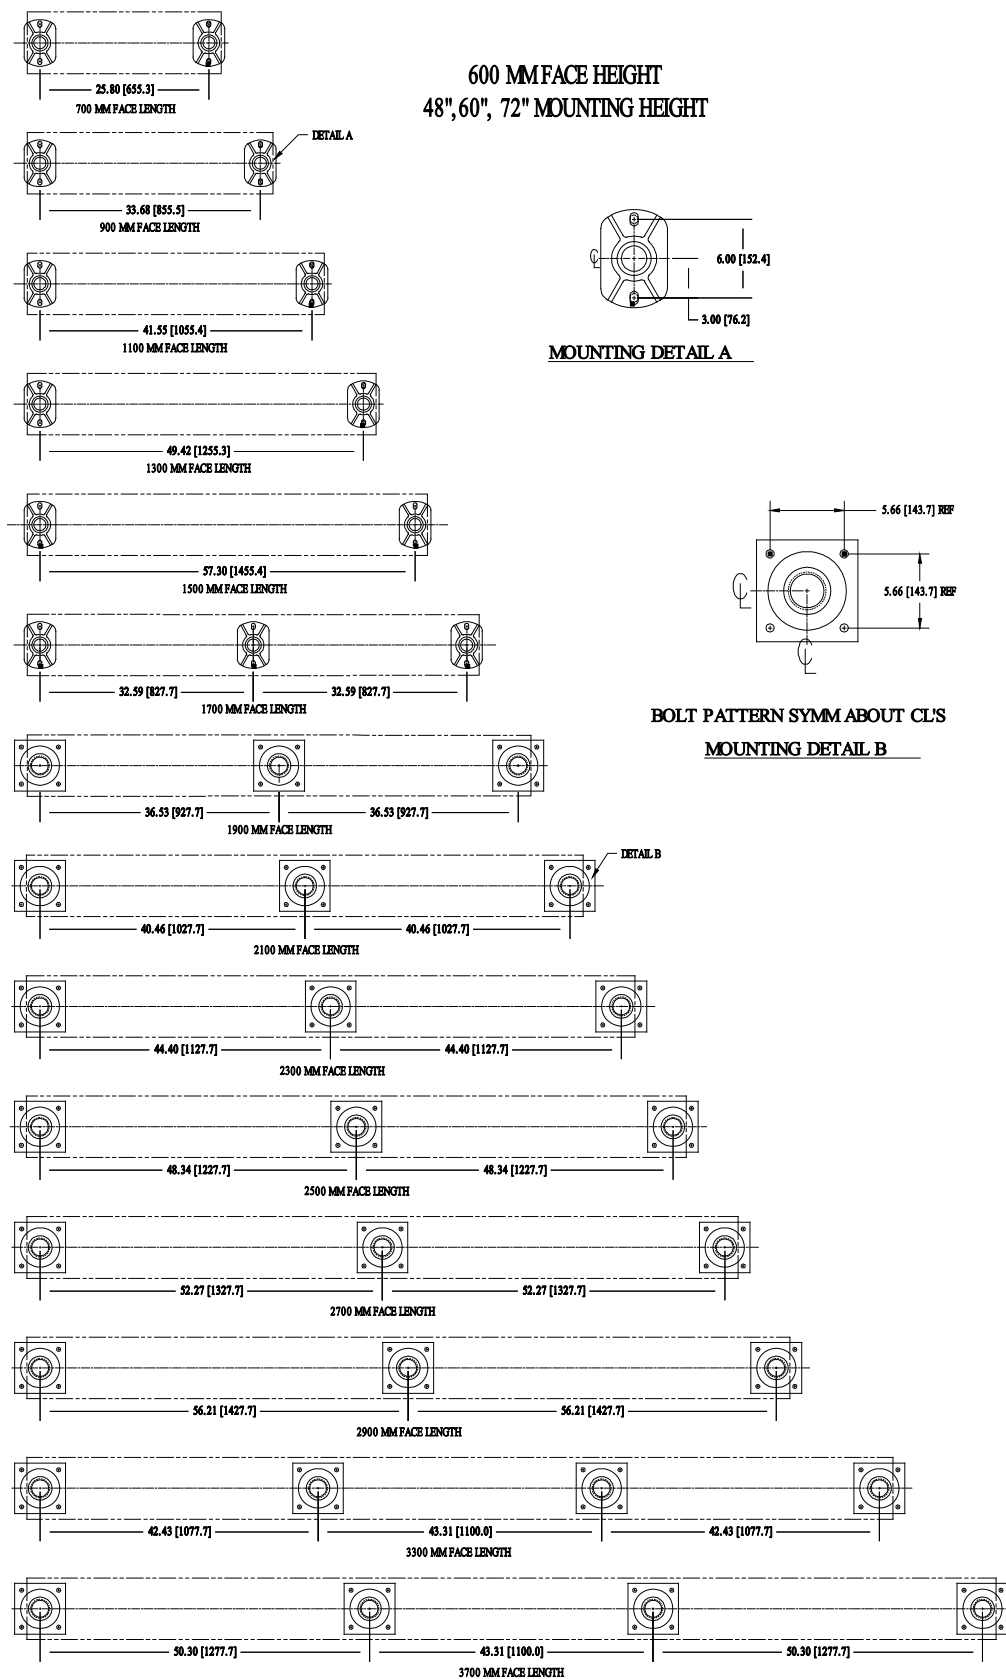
25.80 [655.3]
700 MM FACE LENGTH

600 MM FACE HEIGHT
48",60", 72" MOUNTING HEIGHT

DETAIL A
33.68 [855.5]
900 MM FACE LENGTH

6.00 [152.4]
3.00 [76.2]

41.55 [1055.4]
1100 MM FACE LENGTH

MOUNTING DETAIL A

49.42 [1255.3]
1300 MM FACE LENGTH

5.66 [143.7] REF
5.66 [143.7] REF

57.30 [1455.4]
1500 MM FACE LENGTH

32.59 [827.7]
32.59 [827.7]
1700 MM FACE LENGTH

BOLT PATTERN SYMM ABOUT CL'S
MOUNTING DETAIL B

36.53 [927.7]
36.53 [927.7]
1900 MM FACE LENGTH

DETAIL B
40.46 [1027.7]
40.46 [1027.7]
2100 MM FACE LENGTH

44.40 [1127.7]
44.40 [1127.7]
2300 MM FACE LENGTH

48.34 [1227.7]
48.34 [1227.7]
2500 MM FACE LENGTH

52.27 [1327.7]
52.27 [1327.7]
2700 MM FACE LENGTH

56.21 [1427.7]
56.21 [1427.7]
2900 MM FACE LENGTH

42.43 [1077.7]
43.31 [1100.0]
42.43 [1077.7]
3300 MM FACE LENGTH

50.30 [1277.7]
43.31 [1100.0]
50.30 [1277.7]
3700 MM FACE LENGTH